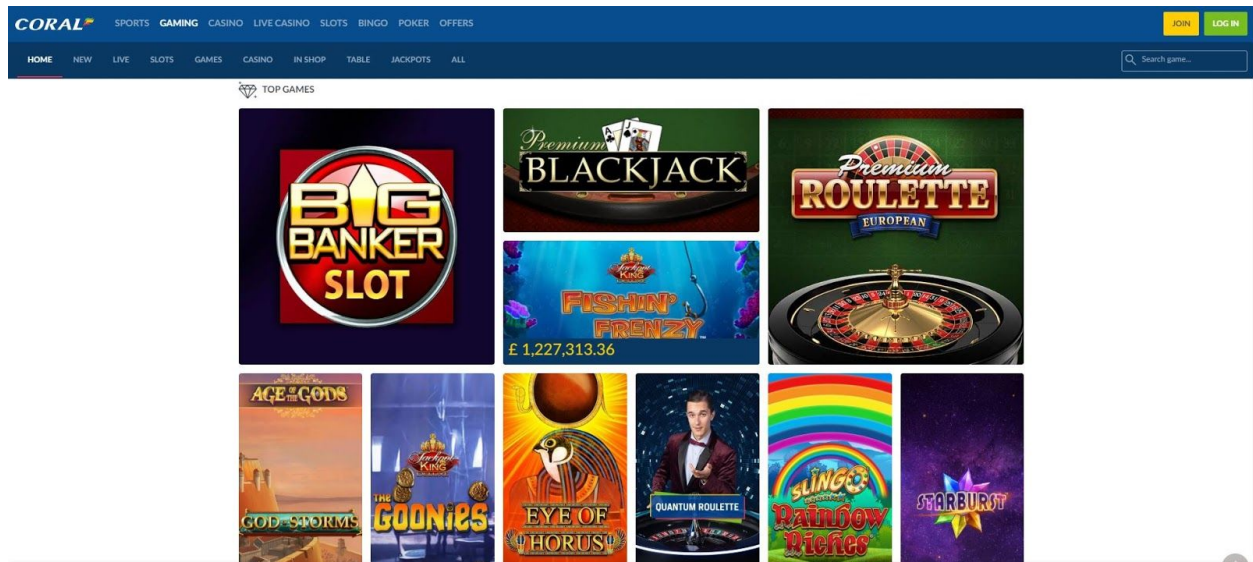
CORAL SPORTS GAMING CASINO LIVE CASINO SLOTS BINGO POKER OFFERS JOIN LOG IN

HOME NEW LIVE SLOTS GAMES CASINO IN SHOP TABLE JACKPOTS ALL Search game...

TOP GAMES

BIG BANKER SLOT

Premium BLACKJACK

Premium ROULETTE EUROPEAN

Jackpot King FISHIN' FRENZY

£ 1,227,313.36

AGE OF THE GODS GOD OF STORMS

Jackpot King THE GOONIES

EYE OF HORUS

QUANTUM ROULETTE

SLINGO Rainbow Riches

STARBURST